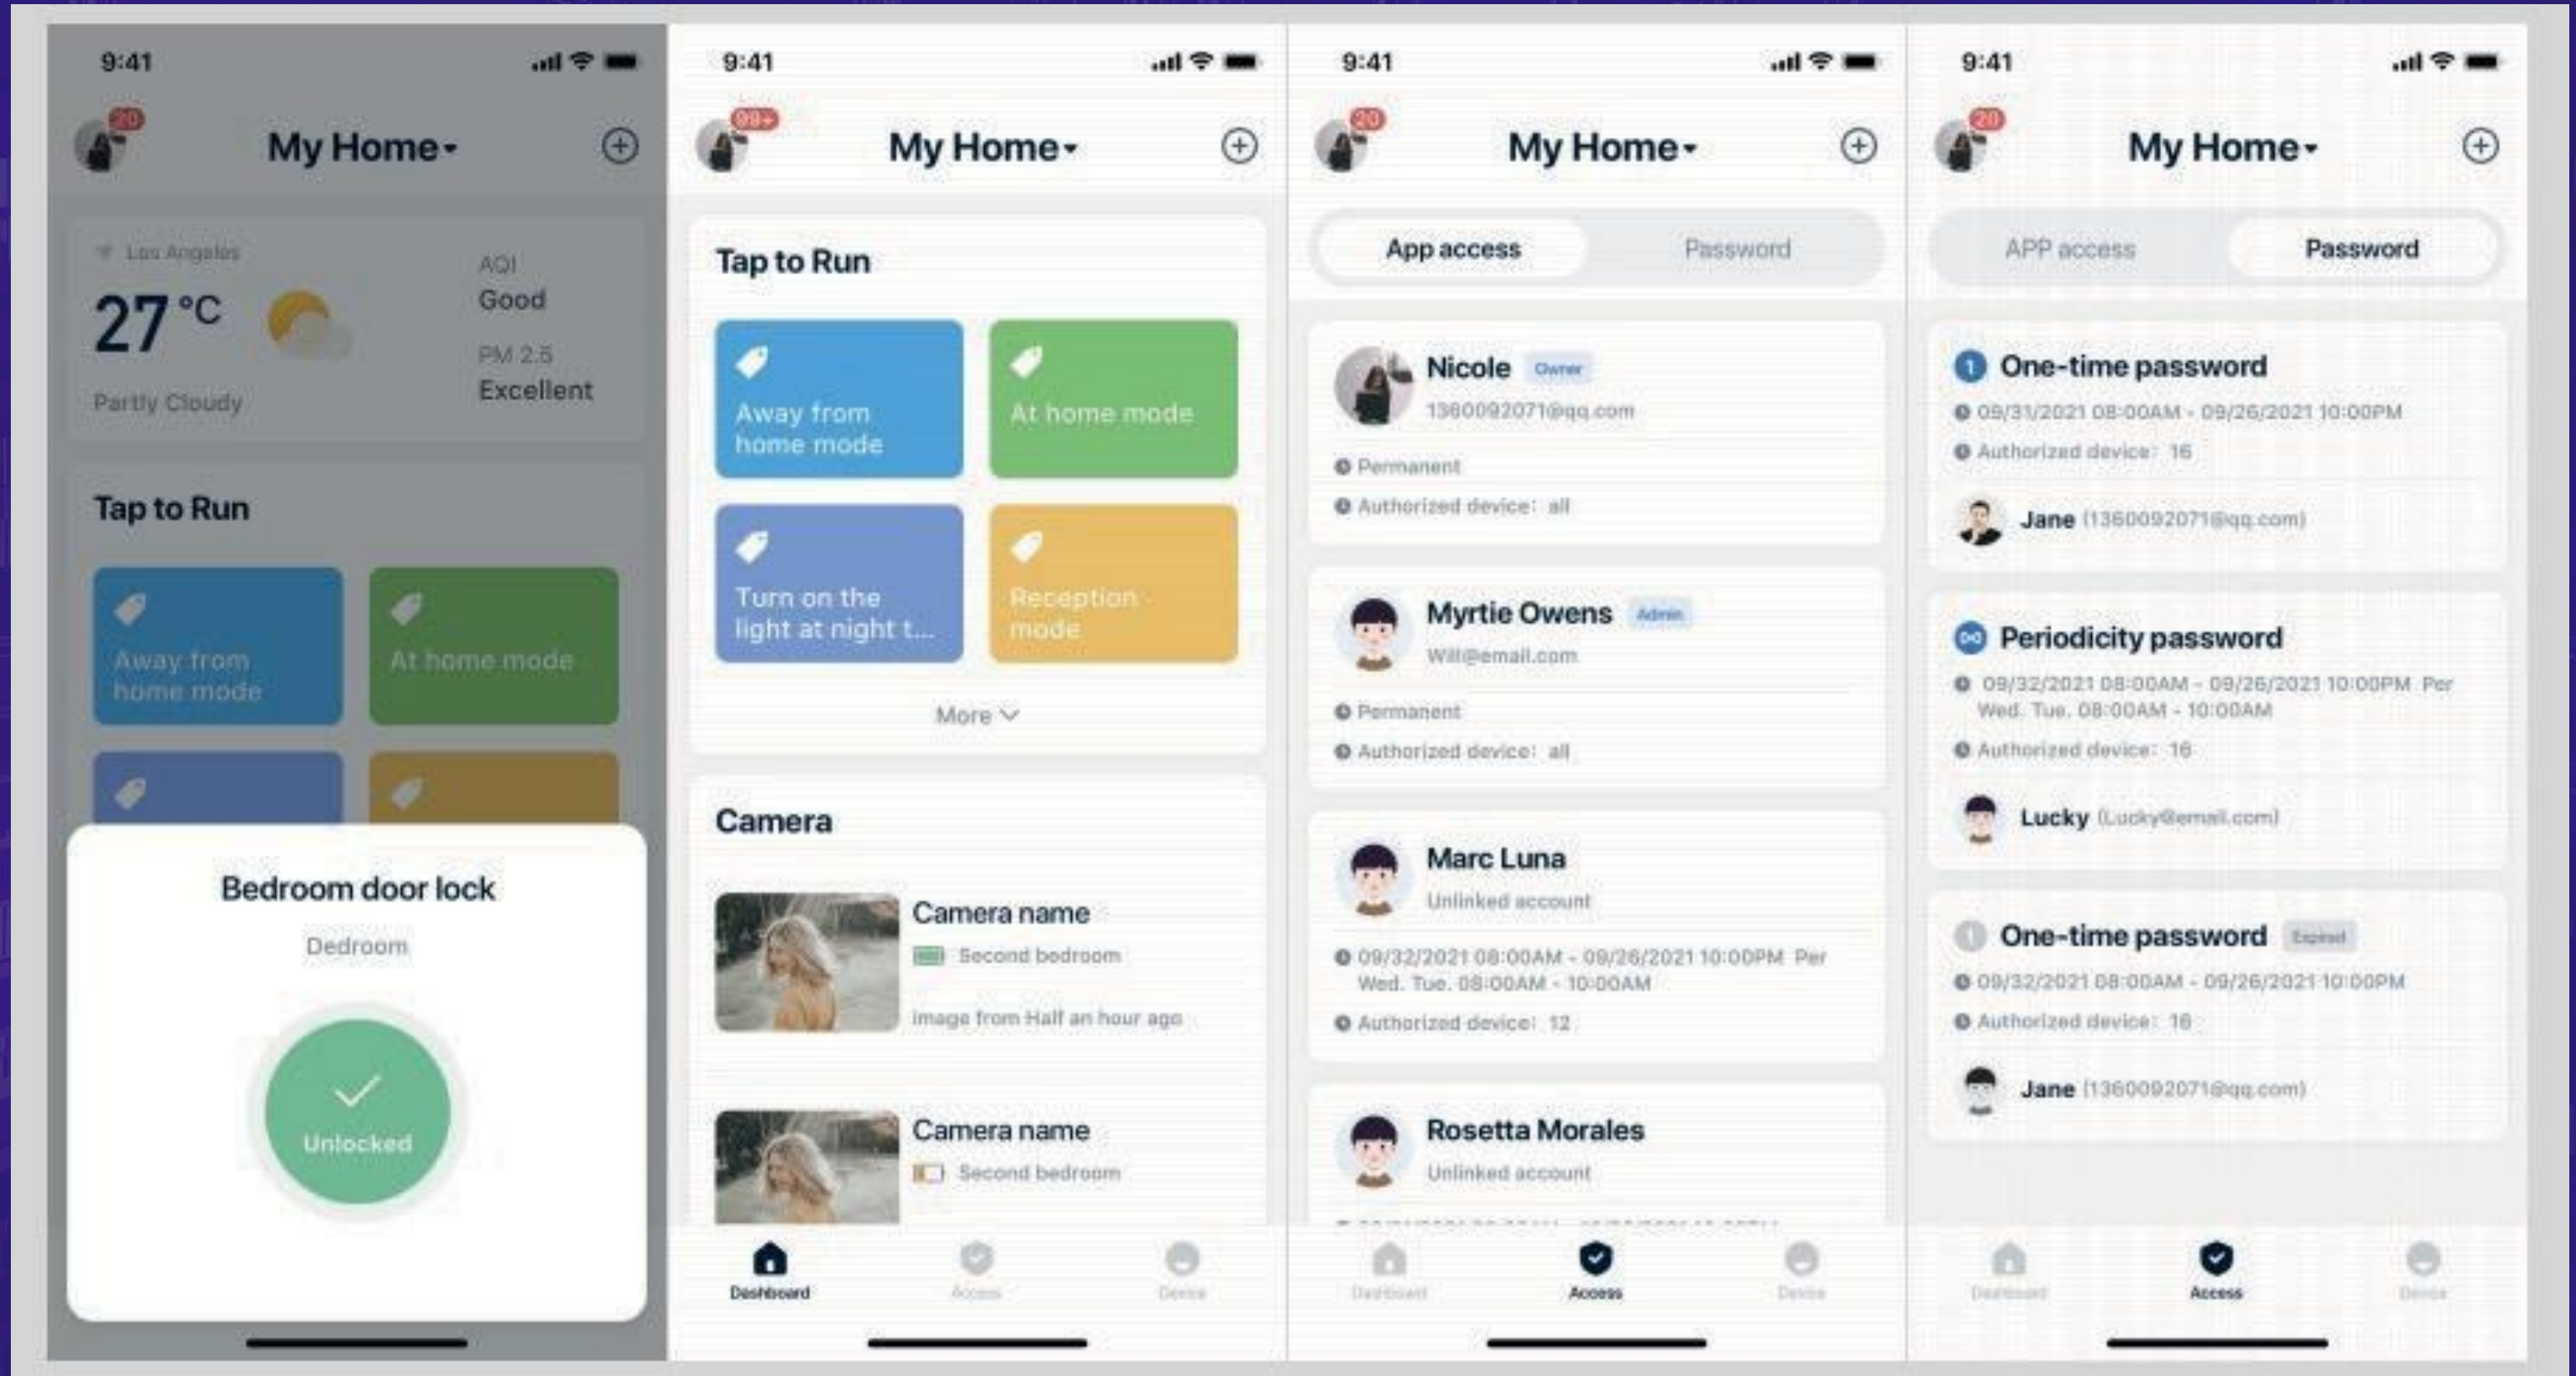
9:41

20

My Home

Los Angeles

27 °C

Partly Cloudy

AQI
Good

PM 2.5
Excellent

Tap to Run

Away from home mode

At home mode

Bedroom door lock

Dedroom

Unlocked

9:41

99+

My Home

Tap to Run

Away from home mode

At home mode

Turn on the light at night t...

Reception mode

More

Camera

Camera name
Second bedroom
image from Half an hour ago

Camera name
Second bedroom

Dashboard Access Device

9:41

20

My Home

App access Password

Nicole Owner
1360092071@qq.com
Permanent
Authorized device: all

Myrtie Owens Admin
Will@email.com
Permanent
Authorized device: all

Marc Luna
Unlinked account
09/32/2021 08:00AM - 09/26/2021 10:00PM Per Wed. Tue. 08:00AM - 10:00AM
Authorized device: 12

Rosetta Morales
Unlinked account

Dashboard Access Device

9:41

20

My Home

APP access Password

One-time password
09/31/2021 08:00AM - 09/26/2021 10:00PM
Authorized device: 16
Jane (1360092071@qq.com)

Periodicity password
09/32/2021 08:00AM - 09/26/2021 10:00PM Per Wed. Tue. 08:00AM - 10:00AM
Authorized device: 16
Lucky (Lucky@email.com)

One-time password Expired
09/32/2021 08:00AM - 09/26/2021 10:00PM
Authorized device: 16
Jane (1360092071@qq.com)

Dashboard Access Device